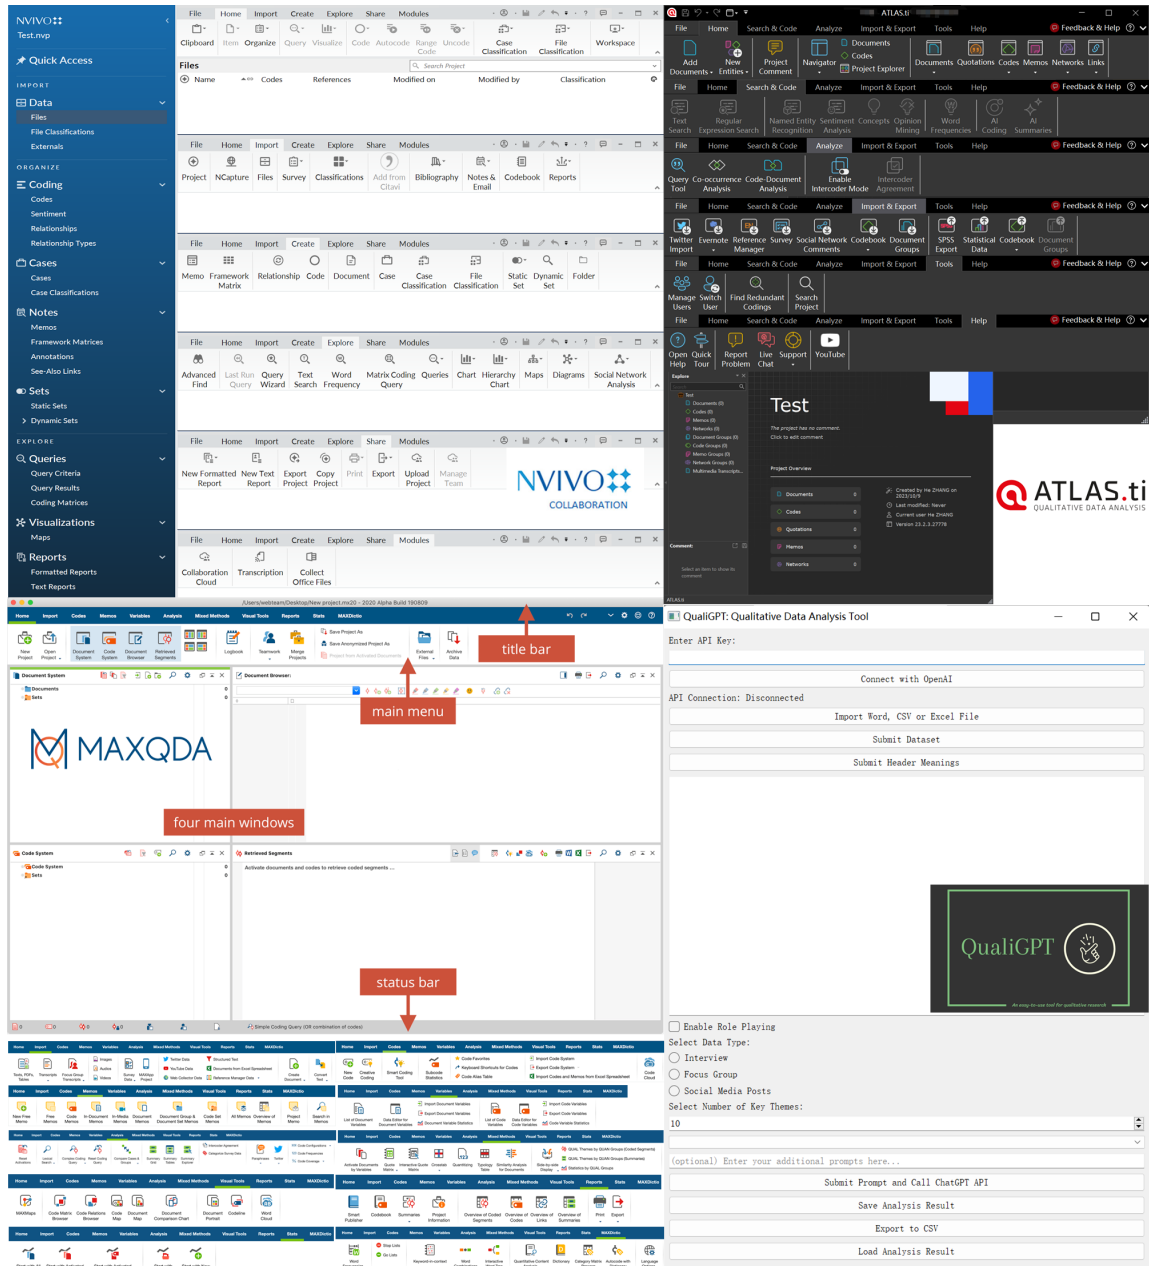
NVIVO
Test.nvp

Quick Access

IMPORT
Data
Files
File Classifications
Externals

ORGANIZE
Coding
Codes
Sentiment
Relationships
Relationship Types
Cases
Cases
Case Classifications
Notes
Memos
Framework Matrices
Annotations
See-Also Links
Sets
Static Sets
Dynamic Sets

EXPLORE
Queries
Query Criteria
Query Results
Coding Matrices
Visualizations
Maps
Reports
Formatted Reports
Text Reports

File Home Import Create Explore Share Modules
Clipboard Item Organize Query Visualize Code Autocode Range Code Uncode Case Classification File Classification Workspace
Files
Name Codes References Modified on Modified by Classification

File Home Import Create Explore Share Modules
Project NCapture Files Survey Classifications Add from Citavi Bibliography Notes & Email Codebook Reports

File Home Import Create Explore Share Modules
Memo Framework Matrix Relationship Code Document Case Case Classification File Classification Static Set Dynamic Set Folder

File Home Import Create Explore Share Modules
Advanced Find Last Run Query Query Wizard Text Search Word Frequency Matrix Coding Query Queries Chart Hierarchy Chart Maps Diagrams Social Network Analysis

File Home Import Create Explore Share Modules
New Formatted Report New Text Report Export Project Copy Project Print Export Upload Project Manage Team

NVIVO
COLLABORATION

File Home Import Create Explore Share Modules
Collaboration Cloud Transcription Collect Office Files

ATLAS.ti
File Home Search & Code Analyze Import & Export Tools Help Feedback & Help
Add Documents New Entities Project Comment Navigator Documents Codes Project Explorer Documents Quotations Codes Memos Networks Links

File Home Search & Code Analyze Import & Export Tools Help Feedback & Help
Text Search Regular Expression Search Named Entity Recognition Sentiment Analysis Concepts Opinion Mining Word Frequencies AI Coding AI Summaries

File Home Search & Code Analyze Import & Export Tools Help Feedback & Help
Query Tool Co-occurrence Analysis Code-Document Analysis Enable Intercoder Mode Intercoder Agreement

File Home Search & Code Analyze Import & Export Tools Help Feedback & Help
Twitter Import Evernote Reference Manager Survey Social Network Comments Codebook Document Groups SPSS Export Statistical Data Codebook Document Groups

File Home Search & Code Analyze Import & Export Tools Help Feedback & Help
Manage Users Switch User Find Redundant Codings Search Project

File Home Search & Code Analyze Import & Export Tools Help Feedback & Help
Open Help Quick Tour Report Problem Live Chat Support YouTube

Test
The project has no comment.
Click to edit comment
Project Overview
Documents
Codes
Quotations
Memos
Networks

ATLAS.ti
QUALITATIVE DATA ANALYSIS

/Users/webteam/Desktop/New project.mx20 - 2020 Alpha Build 180809
Home Import Codes Memos Variables Analysis Mixed Methods Visual Tools Reports Stats MAXDictio
Document System
Document Browser
MAXQDA
title bar
main menu
four main windows
Code System
Retrieved Segments
Activate documents and codes to retrieve coded segments ...
status bar

QualiGPT: Qualitative Data Analysis Tool
Enter API Key:
Connect with OpenAI
API Connection: Disconnected
Import Word, CSV or Excel File
Submit Dataset
Submit Header Meanings
QualiGPT
Enable Role Playing
Select Data Type:
Interview
Focus Group
Social Media Posts
Select Number of Key Themes:
10
(optional) Enter your additional prompts here...
Submit Prompt and Call ChatGPT API
Save Analysis Result
Export to CSV
Load Analysis Result